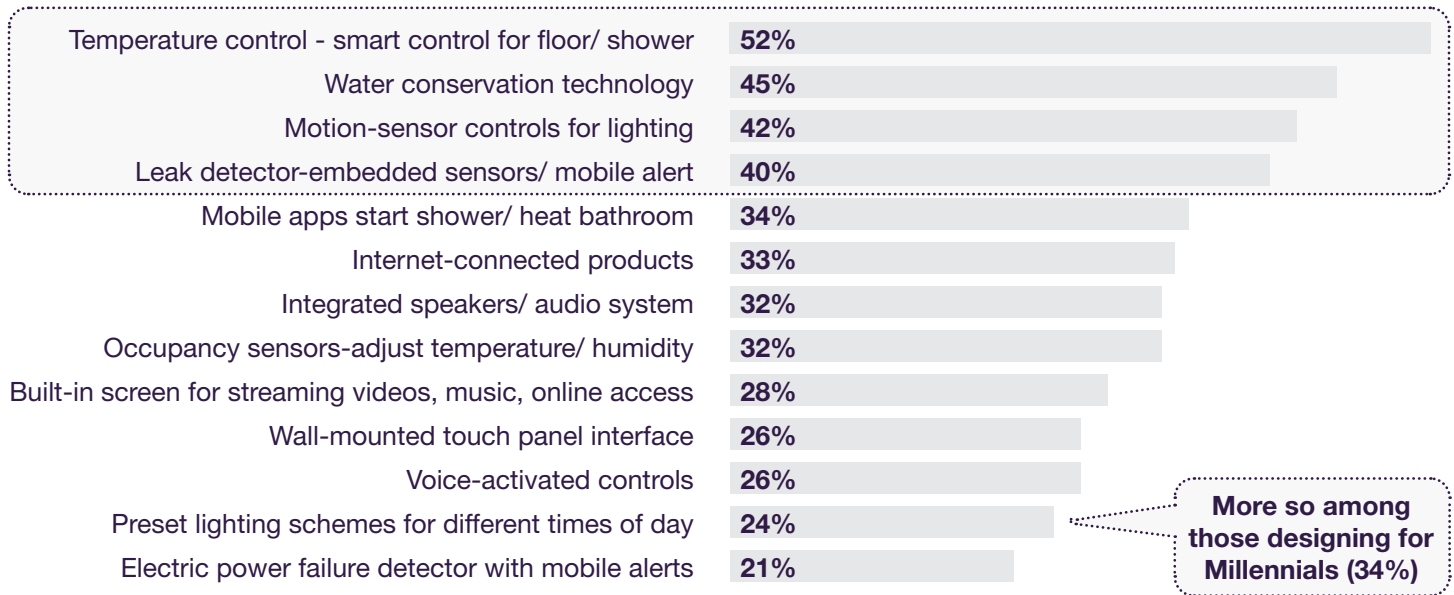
| | |
|---|---|
| Temperature control - smart control for floor/ shower | 52% |
| Water conservation technology | 45% |
| Motion-sensor controls for lighting | 42% |
| Leak detector-embedded sensors/ mobile alert | 40% |
| Mobile apps start shower/ heat bathroom | 34% |
| Internet-connected products | 33% |
| Integrated speakers/ audio system | 32% |
| Occupancy sensors-adjust temperature/ humidity | 32% |
| Built-in screen for streaming videos, music, online access | 28% |
| Wall-mounted touch panel interface | 26% |
| Voice-activated controls | 26% |
| Preset lighting schemes for different times of day | 24% |
| Electric power failure detector with mobile alerts | 21% |

More so among those designing for Millennials (34%)